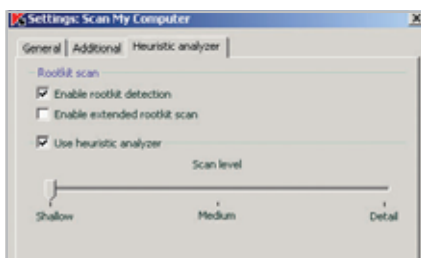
Settings: Scan My Computer

General | Additional | Heuristic analyzer

Rootkit scan

Enable rootkit detection

Enable extended rootkit scan

Use heuristic analyzer

Scan level

Shallow

Medium

Detail